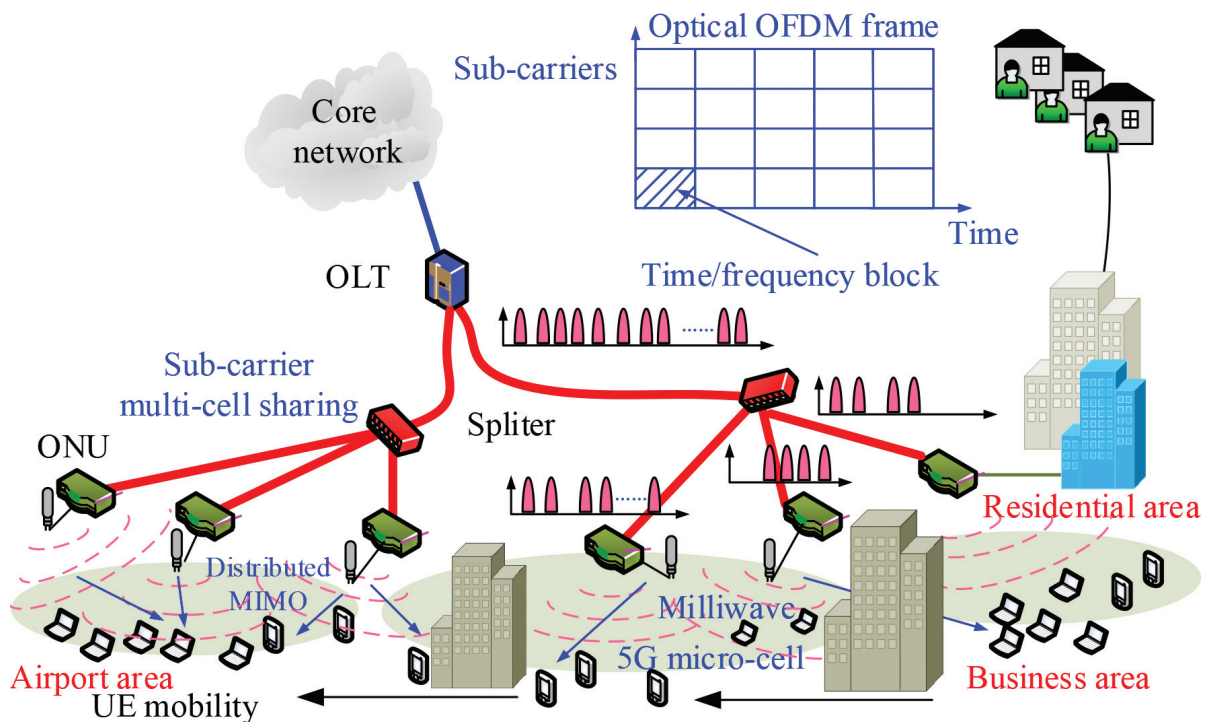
Optical OFDM frame
Sub-carriers
Time
Time/frequency block
Core network
OLT
Sub-carrier multi-cell sharing
Spliter
ONU
Distributed MIMO
Milliwave
5G micro-cell
Residential area
Airport area
UE mobility
Business area